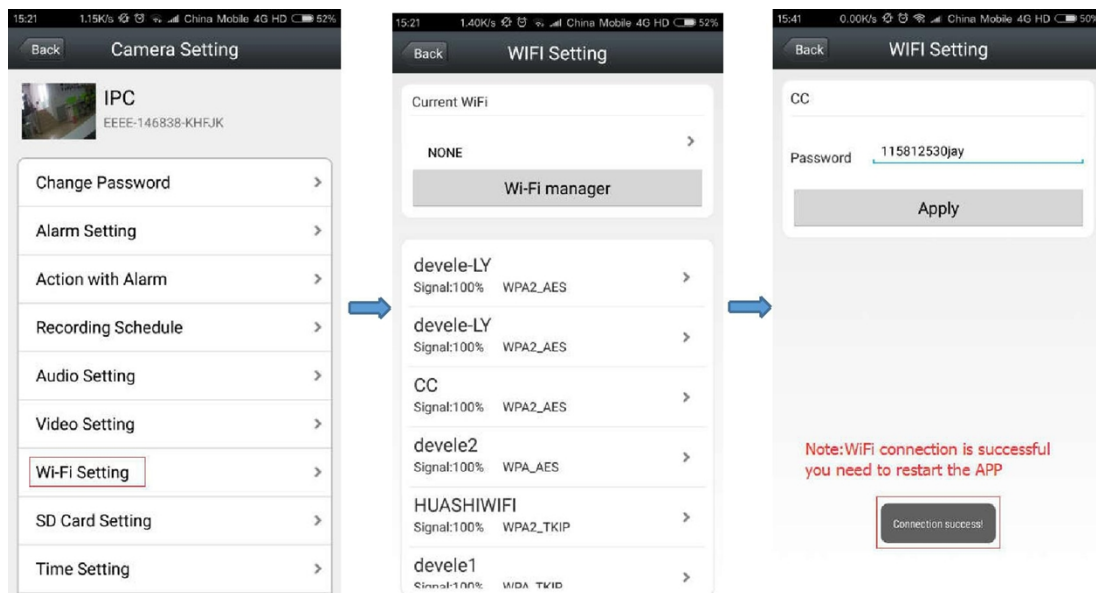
15:21 1.15K/s China Mobile 4G HD 52%

Back Camera Setting

IPC
EEEE-146838-KHFJK

Change Password >

Alarm Setting >

Action with Alarm >

Recording Schedule >

Audio Setting >

Video Setting >

Wi-Fi Setting >

SD Card Setting >

Time Setting >

15:21 1.40K/s China Mobile 4G HD 52%

Back WIFI Setting

Current WiFi

NONE >

Wi-Fi manager

devele-LY
Signal:100% WPA2_AES >

devele-LY
Signal:100% WPA2_AES >

CC
Signal:100% WPA2_AES >

devele2
Signal:100% WPA_AES >

HUASHIWIFI
Signal:100% WPA2_TKIP >

devele1
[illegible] >

15:41 0.00K/s China Mobile 4G HD 50%

Back WIFI Setting

CC

Password 115812530jay

Apply

Note:WiFi connection is successful you need to restart the APP

Connection success!